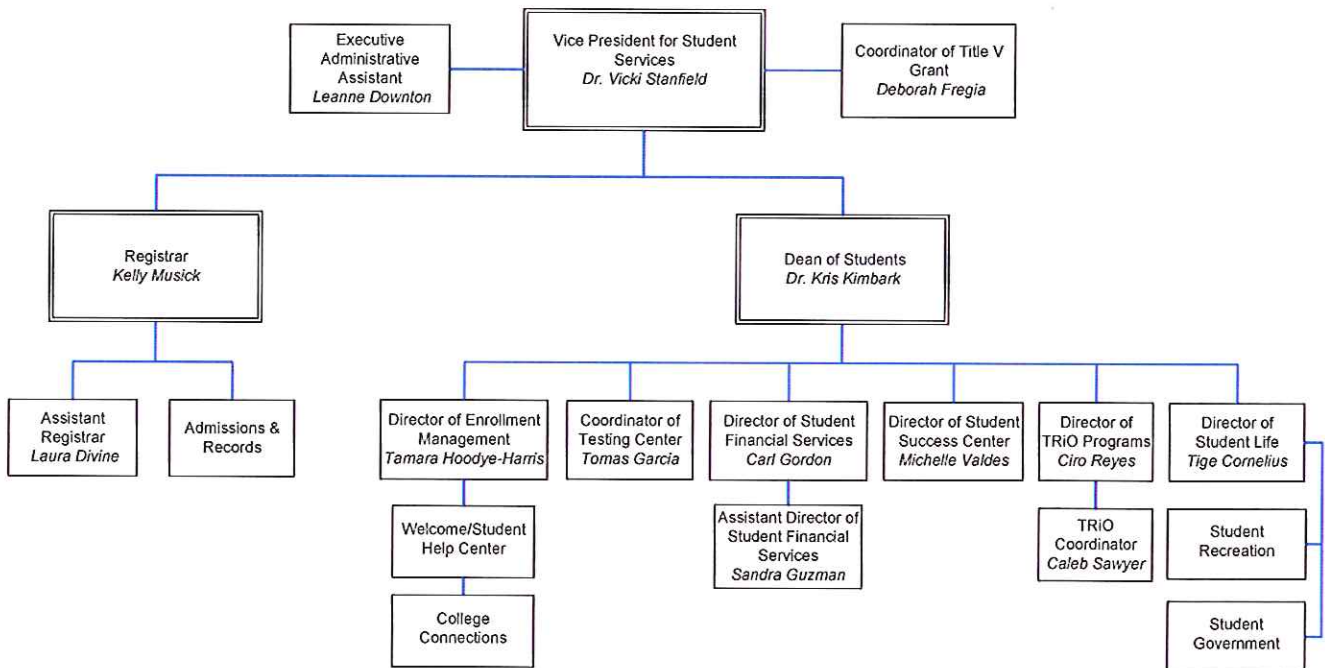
Executive Administrative Assistant
Leanne Downton

Vice President for Student Services
Dr. Vicki Stanfield

Coordinator of Title V Grant
Deborah Fregia

Registrar
Kelly Musick

Dean of Students
Dr. Kris Kimbark

Assistant Registrar
Laura Divine

Admissions & Records

Director of Enrollment Management
Tamara Hoodye-Harris

Coordinator of Testing Center
Tomas Garcia

Director of Student Financial Services
Carl Gordon

Director of Student Success Center
Michelle Valdes

Director of TRiO Programs
Ciro Reyes

Director of Student Life
Tige Cornelius

Welcome/Student Help Center

Assistant Director of Student Financial Services
Sandra Guzman

TRiO Coordinator
Caleb Sawyer

Student Recreation

College Connections

Student Government